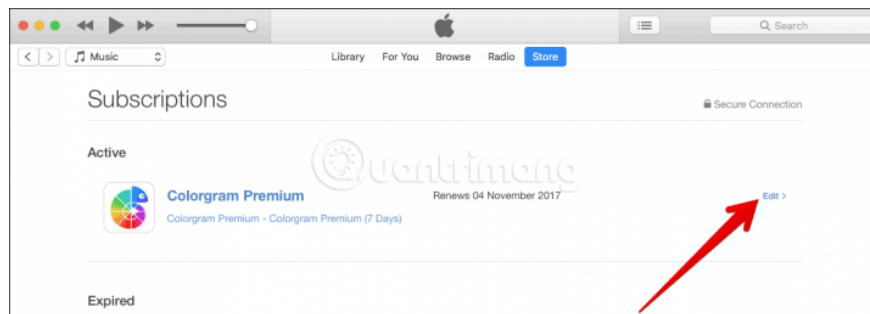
Search

Music

Library For You Browse Radio Store

Subscriptions

Secure Connection

Active

Colorgram Premium

Renews 04 November 2017

Edit >

Colorgram Premium - Colorgram Premium (7 Days)

Expired

uantrimang